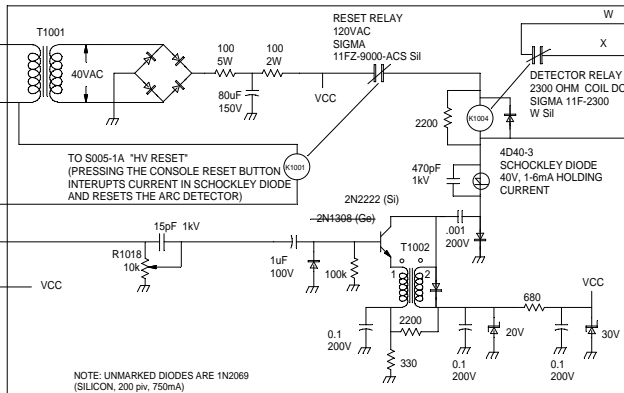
T1001

40VAC

100
5W

100
2W

80uF
150V

VCC

RESET RELAY
120VAC
SIGMA
11FZ-9000-ACS Sil

W

X

DETECTOR RELAY
2300 OHM COIL DC
SIGMA 11F-2300
W Sil

2200

K1004

TO S005-1A "HV RESET"
(PRESSING THE CONSOLE RESET BUTTON
INTERUPTS CURRENT IN SCHOCKLEY DIODE
AND RESETS THE ARC DETECTOR)

K1001

470pF
1kV

4D40-3
SCHOCKLEY DIODE
40V, 1-6mA HOLDING
CURRENT

2N2222 (Si)

~~2N1308 (Ge)~~

.001
200V

15pF 1kV

R1018
10k

1uF
100V

100k

T1002

1

2

VCC

680

VCC

2200

0.1
200V

20V

30V

0.1
200V

330

0.1
200V

0.1
200V

NOTE: UNMARKED DIODES ARE 1N2069
(SILICON, 200 piv, 750mA)